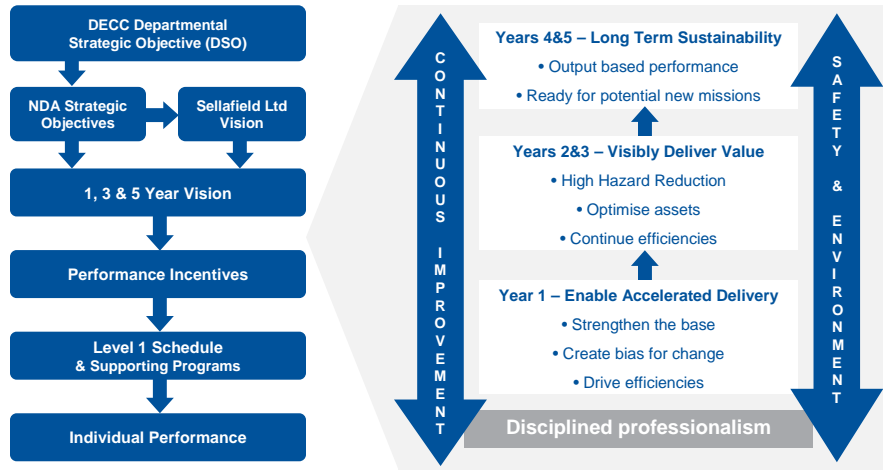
DECC Departmental Strategic Objective (DSO)

NDA Strategic Objectives

Sellafield Ltd Vision

1, 3 & 5 Year Vision

Performance Incentives

Level 1 Schedule & Supporting Programs

Individual Performance

CONTINUOUS IMPROVEMENT

Years 4&5 – Long Term Sustainability
• Output based performance
• Ready for potential new missions

Years 2&3 – Visibly Deliver Value
• High Hazard Reduction
• Optimise assets
• Continue efficiencies

Year 1 – Enable Accelerated Delivery
• Strengthen the base
• Create bias for change
• Drive efficiencies

Disciplined professionalism

SAFETY & ENVIRONMENT